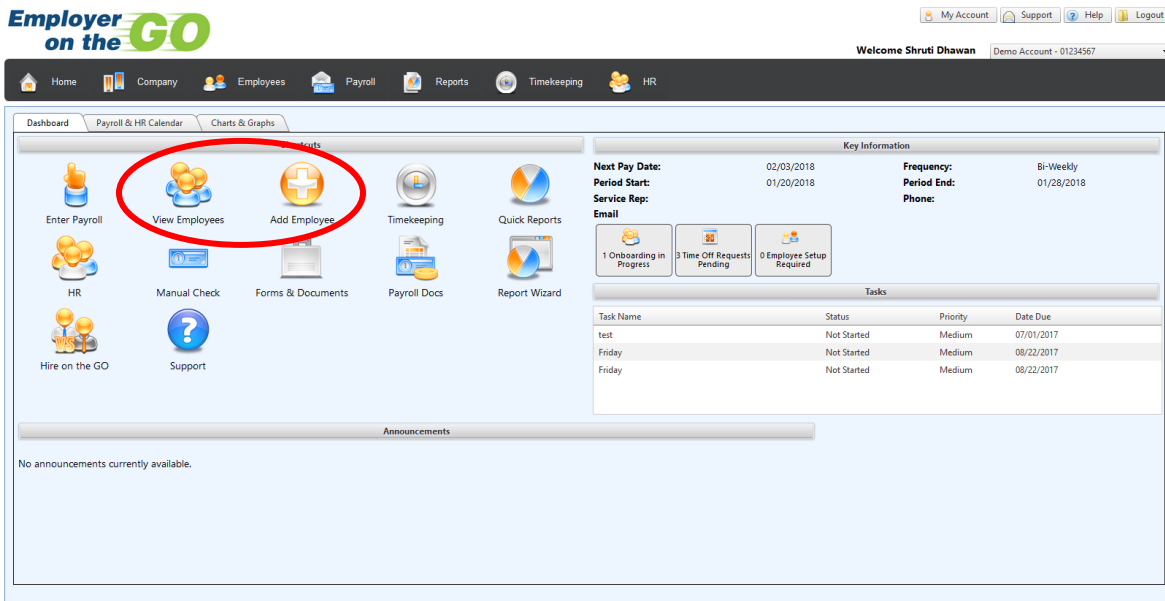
Employer on the GO

My Account | Support | Help | Logout

Welcome Shruti Dhawan | Demo Account - 01234567

Home | Company | Employees | Payroll | Reports | Timekeeping | HR

Dashboard | Payroll & HR Calendar | Charts & Graphs

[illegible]cuts

Enter Payroll | View Employees | Add Employee | Timekeeping | Quick Reports

HR | Manual Check | Forms & Documents | Payroll Docs | Report Wizard

Hire on the GO | Support

Key Information

| | | | |
|---|---|---|---|
| Next Pay Date: | 02/03/2018 | Frequency: | Bi-Weekly |
| Period Start: | 01/20/2018 | Period End: | 01/28/2018 |
| Service Rep: | | Phone: | |
| Email | | | |

1 Onboarding in Progress | 3 Time Off Requests Pending | 0 Employee Setup Required

Tasks

| Task Name | Status | Priority | Date Due |
|---|---|---|---|
| test | Not Started | Medium | 07/01/2017 |
| Friday | Not Started | Medium | 08/22/2017 |
| Friday | Not Started | Medium | 08/22/2017 |

Announcements

No announcements currently available.